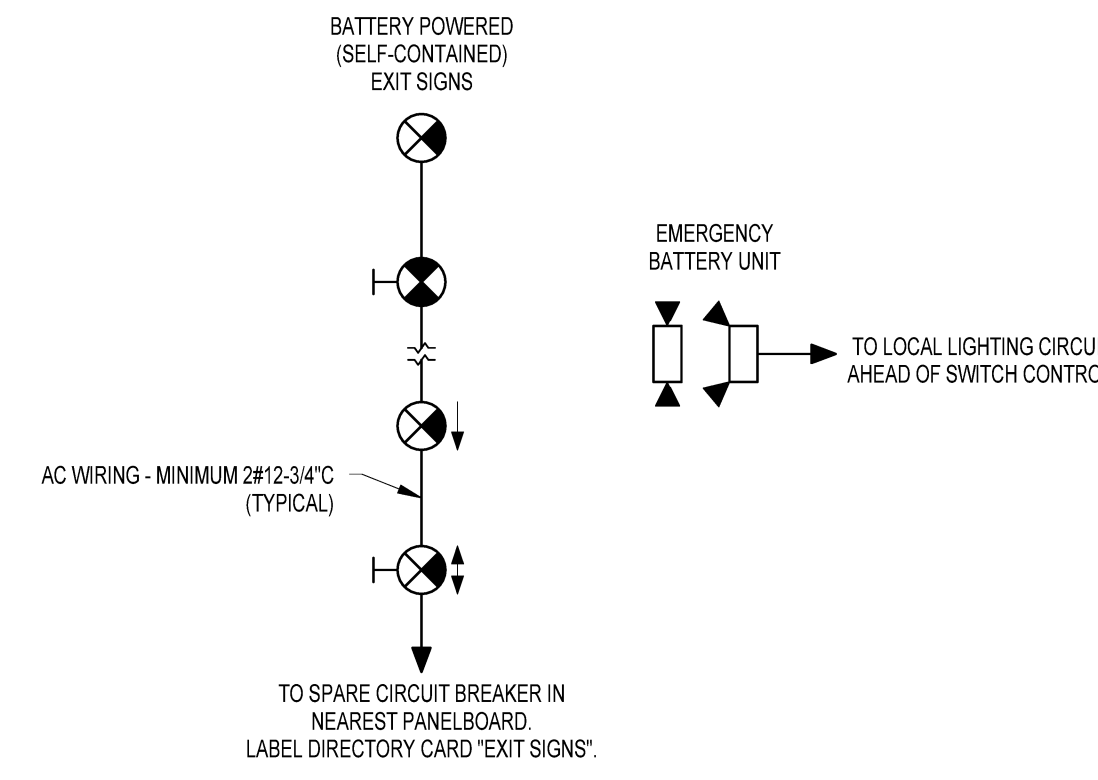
BATTERY POWERED
(SELF-CONTAINED)
EXIT SIGNS

EMERGENCY
BATTERY UNIT

TO LOCAL LIGHTING CIRCU
AHEAD OF SWITCH CONTRO

AC WIRING - MINIMUM 2#12-3/4"C
(TYPICAL)

TO SPARE CIRCUIT BREAKER IN
NEAREST PANELBOARD.
LABEL DIRECTORY CARD "EXIT SIGNS".